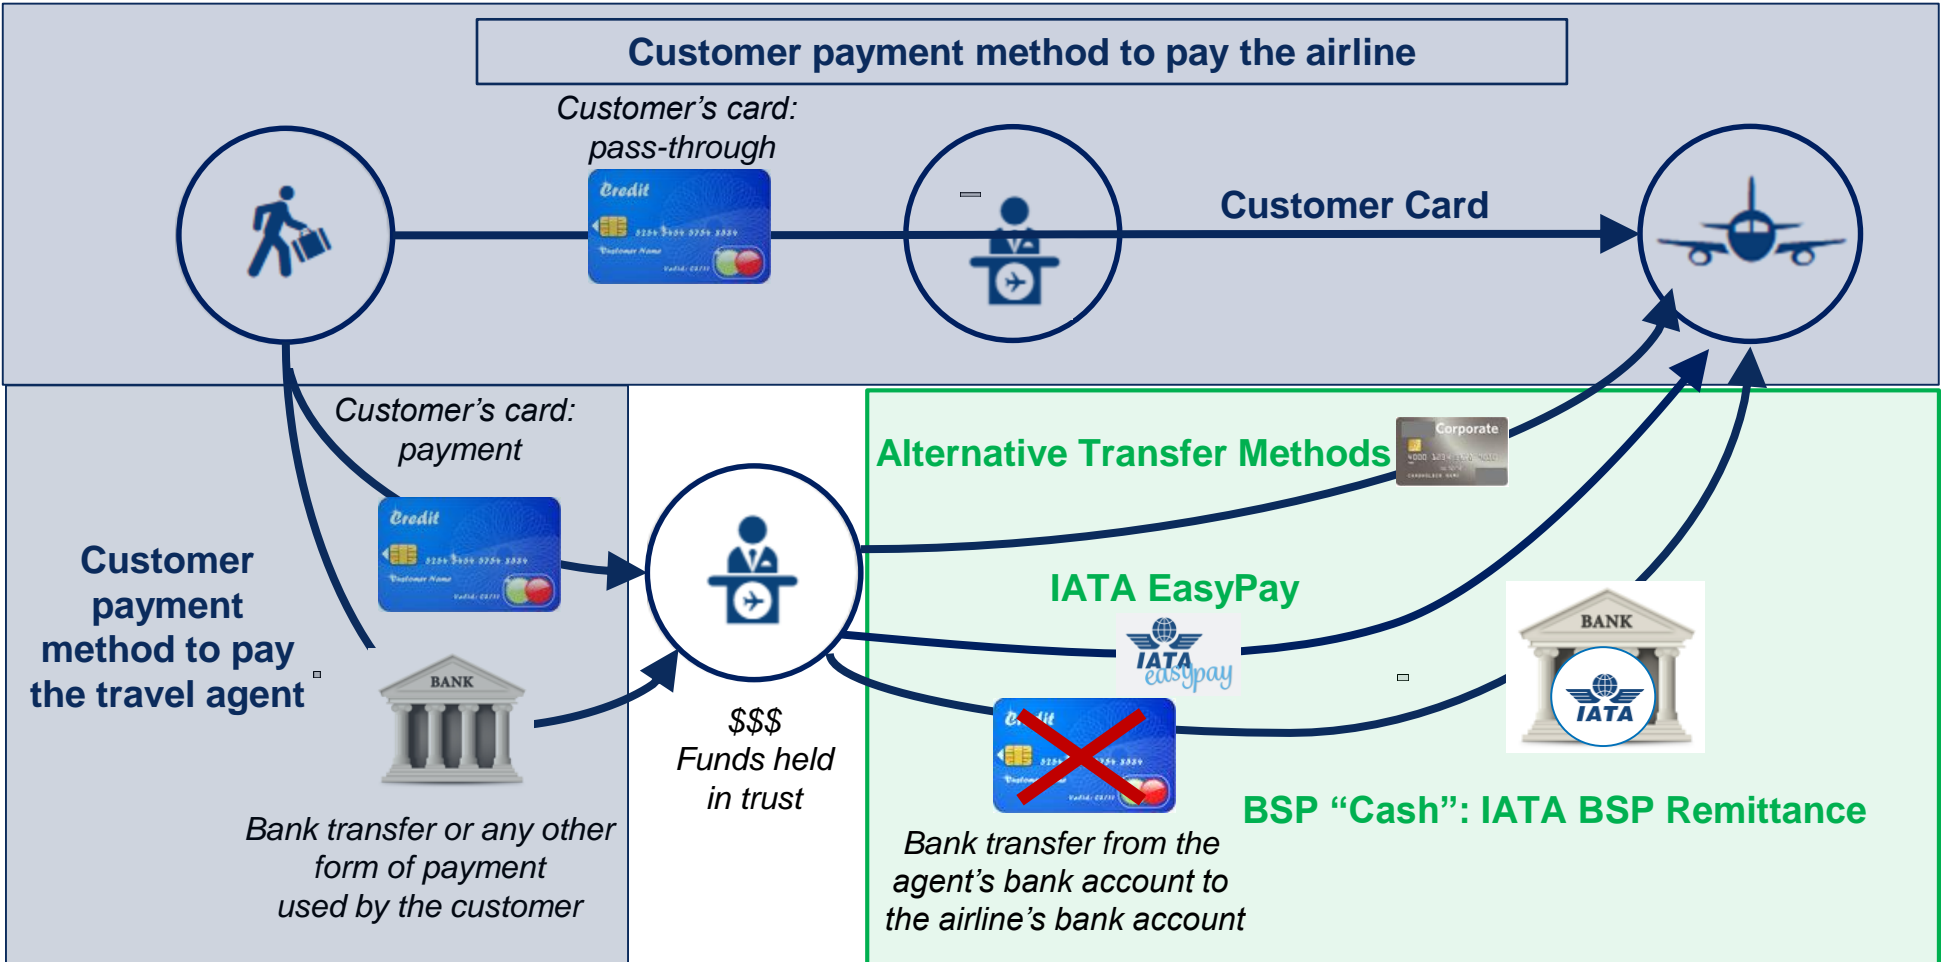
Customer payment method to pay the airline

Customer's card: pass-through

Credit
Customer Name
Valid:

Customer Card

Customer's card: payment

Credit
Customer Name
Valid:

Customer payment method to pay the travel agent

BANK

Bank transfer or any other form of payment used by the customer

$$$
Funds held in trust

Alternative Transfer Methods

Corporate

IATA EasyPay

IATA easypay

Credit
Customer Name
Valid:

BANK

IATA

BSP "Cash": IATA BSP Remittance

Bank transfer from the agent's bank account to the airline's bank account